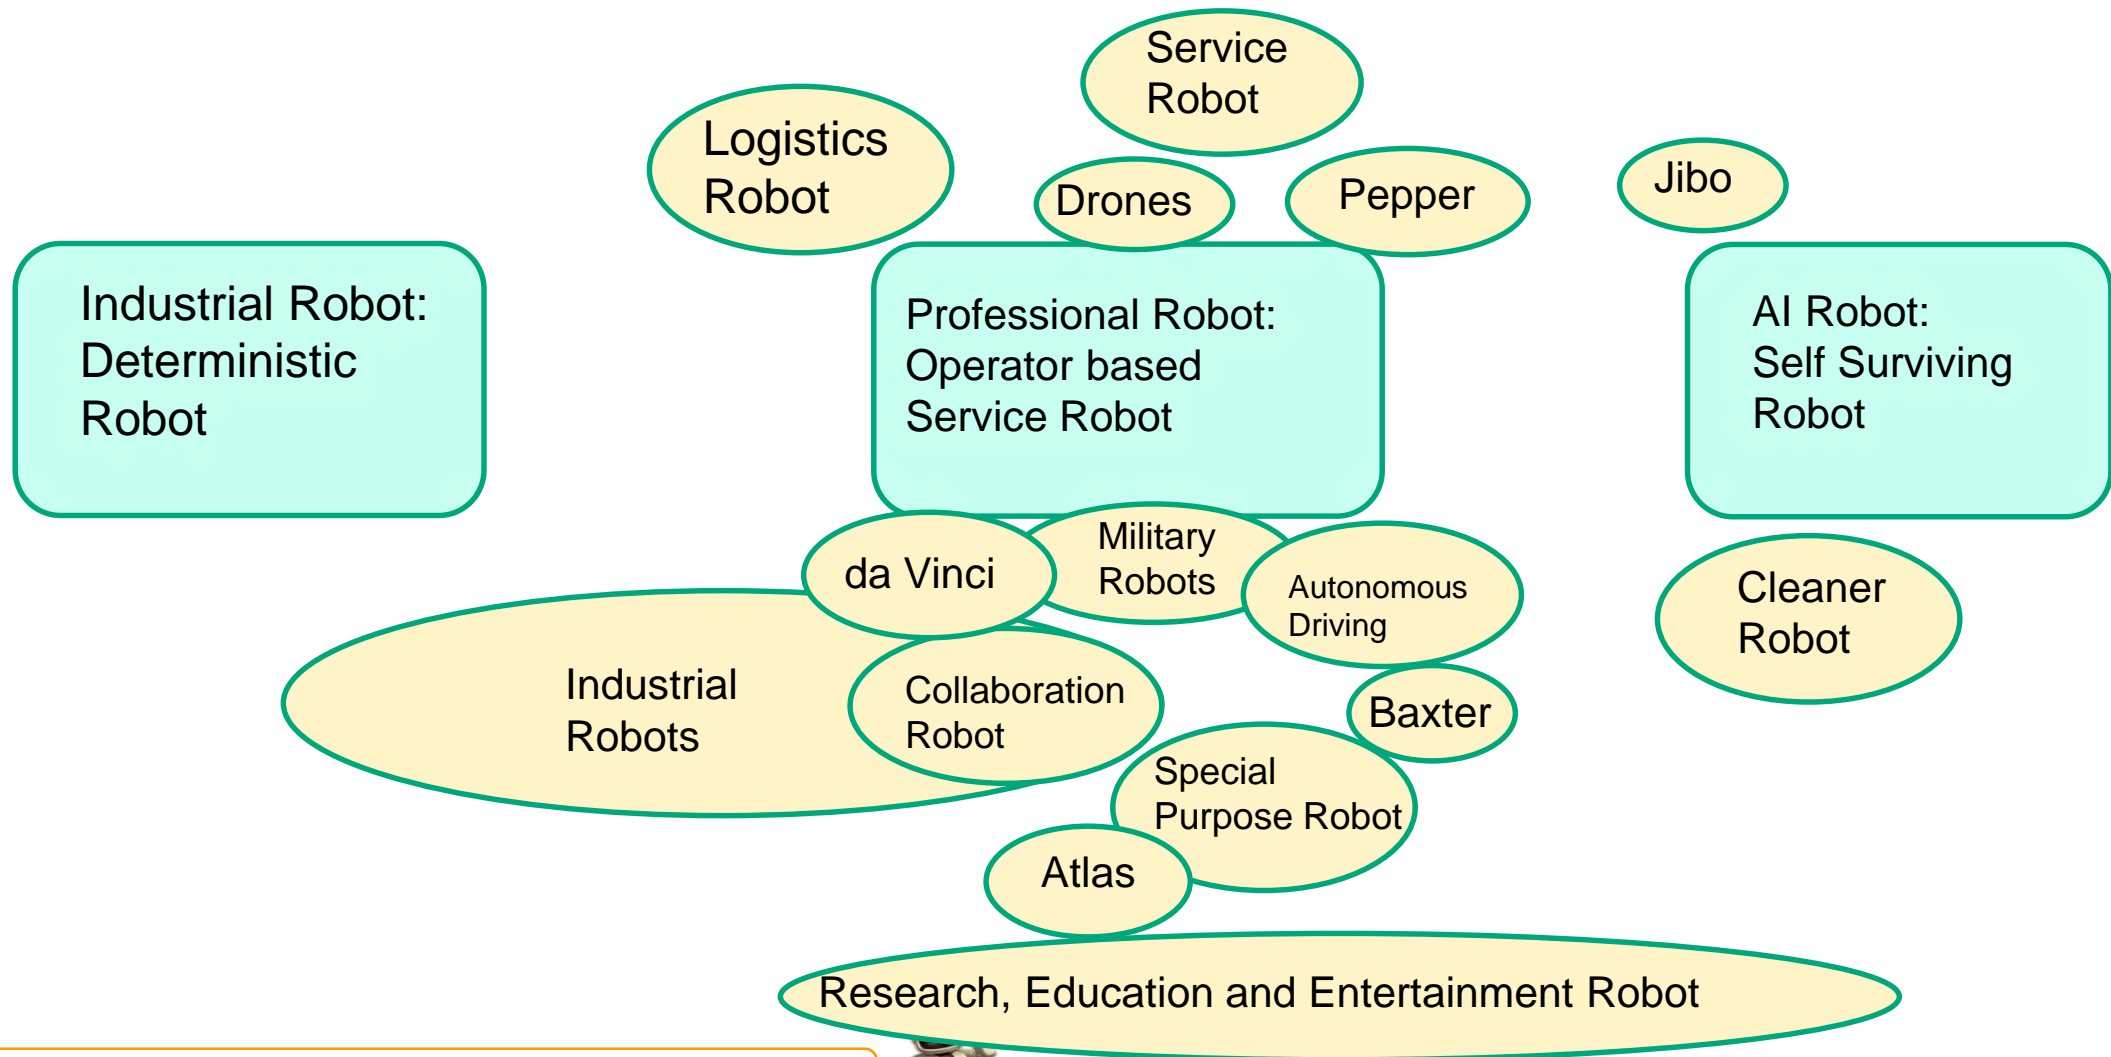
Service Robot

Logistics Robot

Drones

Pepper

Jibo

Industrial Robot: Deterministic Robot

Professional Robot: Operator based Service Robot

AI Robot: Self Surviving Robot

da Vinci

Military Robots

Autonomous Driving

Cleaner Robot

Industrial Robots

Collaboration Robot

Baxter

Special Purpose Robot

Atlas

Research, Education and Entertainment Robot